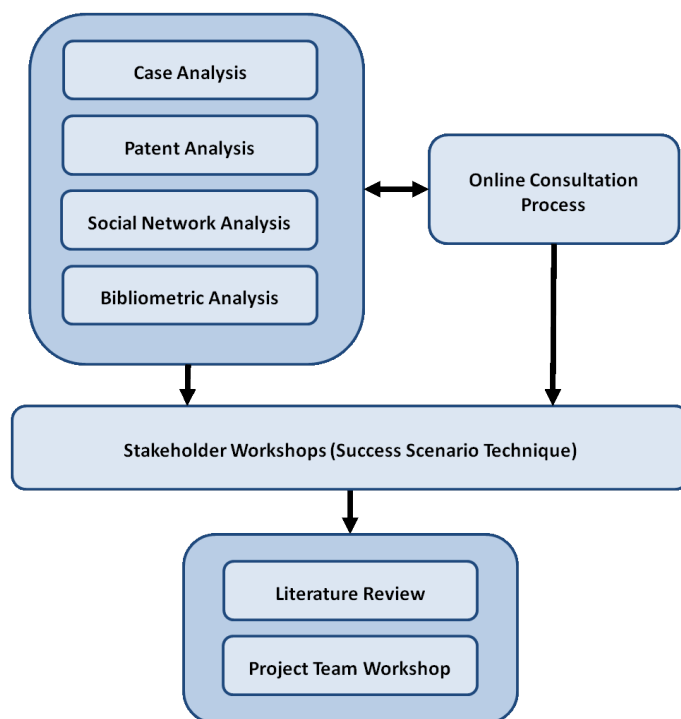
Case Analysis

Patent Analysis

Social Network Analysis

Bibliometric Analysis

Online Consultation Process

Stakeholder Workshops (Success Scenario Technique)

Literature Review

Project Team Workshop